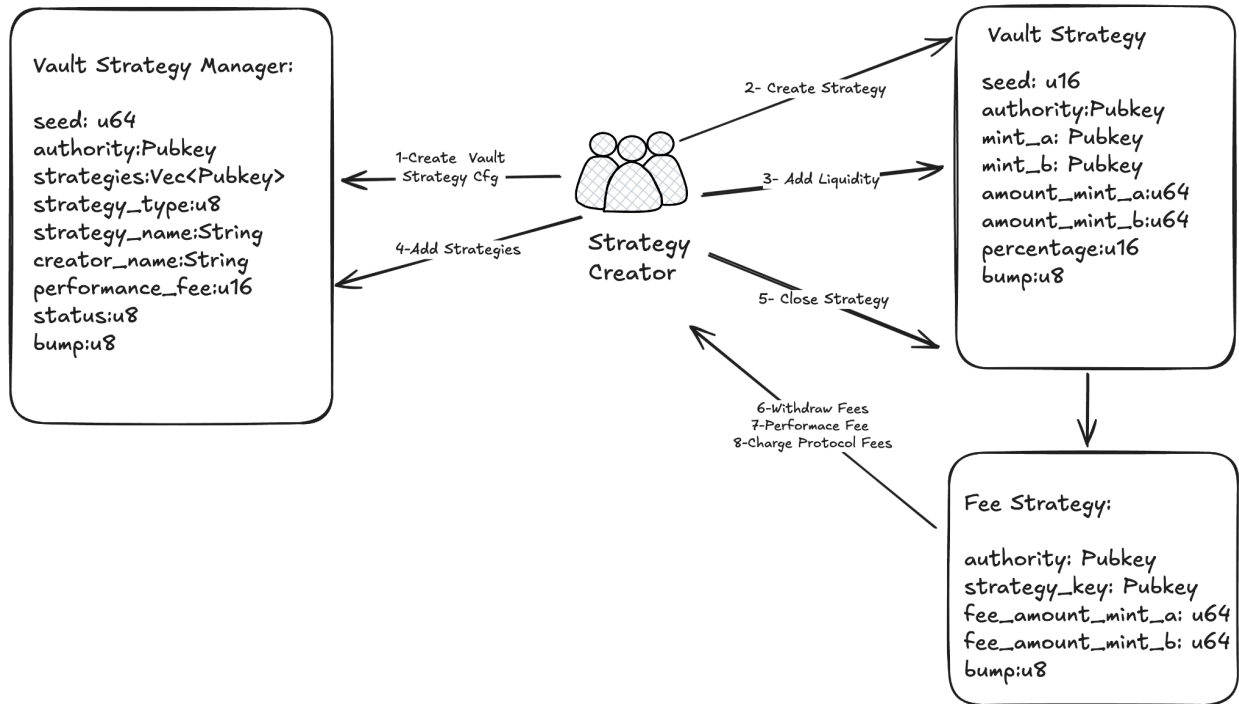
Vault Strategy Manager:

seed: u64
authority:Pubkey
strategies:Vec<Pubkey>
strategy_type:u8
strategy_name:String
creator_name:String
performance_fee:u16
status:u8
bump:u8

1-Create Vault Strategy Cfg

4-Add Strategies

Strategy Creator

2- Create Strategy

3- Add Liquidity

5- Close Strategy

6-Withdraw Fees
7-Performace Fee
8-Charge Protocol Fees

Vault Strategy

seed: u16
authority:Pubkey
mint_a: Pubkey
mint_b: Pubkey
amount_mint_a:u64
amount_mint_b:u64
percentage:u16
bump:u8

Fee Strategy:

authority: Pubkey
strategy_key: Pubkey
fee_amount_mint_a: u64
fee_amount_mint_b: u64
bump:u8